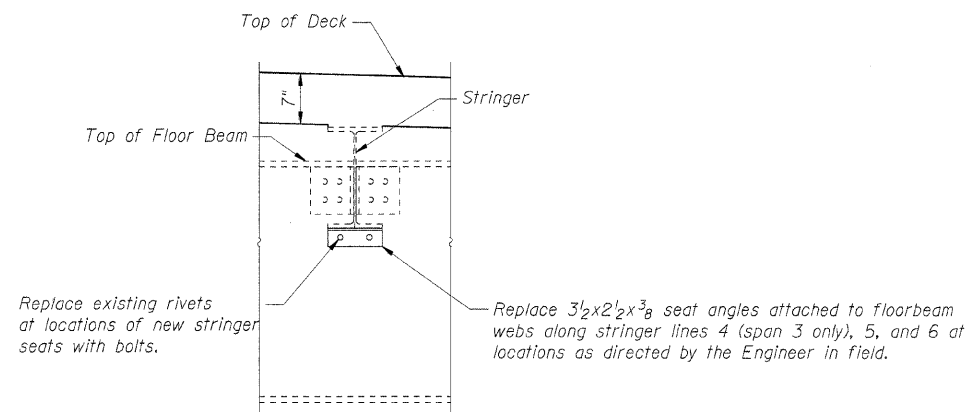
Top of Deck

7"

Stringer

Top of Floor Beam

Replace existing rivets at locations of new stringer seats with bolts.

Replace $3\frac{1}{2}x2\frac{1}{2}x\frac{3}{8}$ seat angles attached to floorbeam webs along stringer lines 4 (span 3 only), 5, and 6 at locations as directed by the Engineer in field.